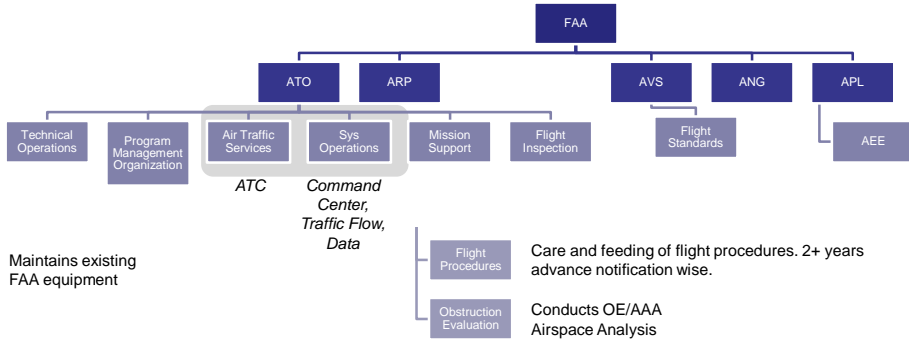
FAA

ATO

ARP

AVS

ANG

APL

Technical Operations

Program Management Organization

Air Traffic Services

Sys Operations

Mission Support

Flight Inspection

Flight Standards

AEE

ATC

Command Center, Traffic Flow, Data

Maintains existing FAA equipment

Flight Procedures

Care and feeding of flight procedures. 2+ years advance notification wise.

Obstruction Evaluation

Conducts OE/AAA Airspace Analysis